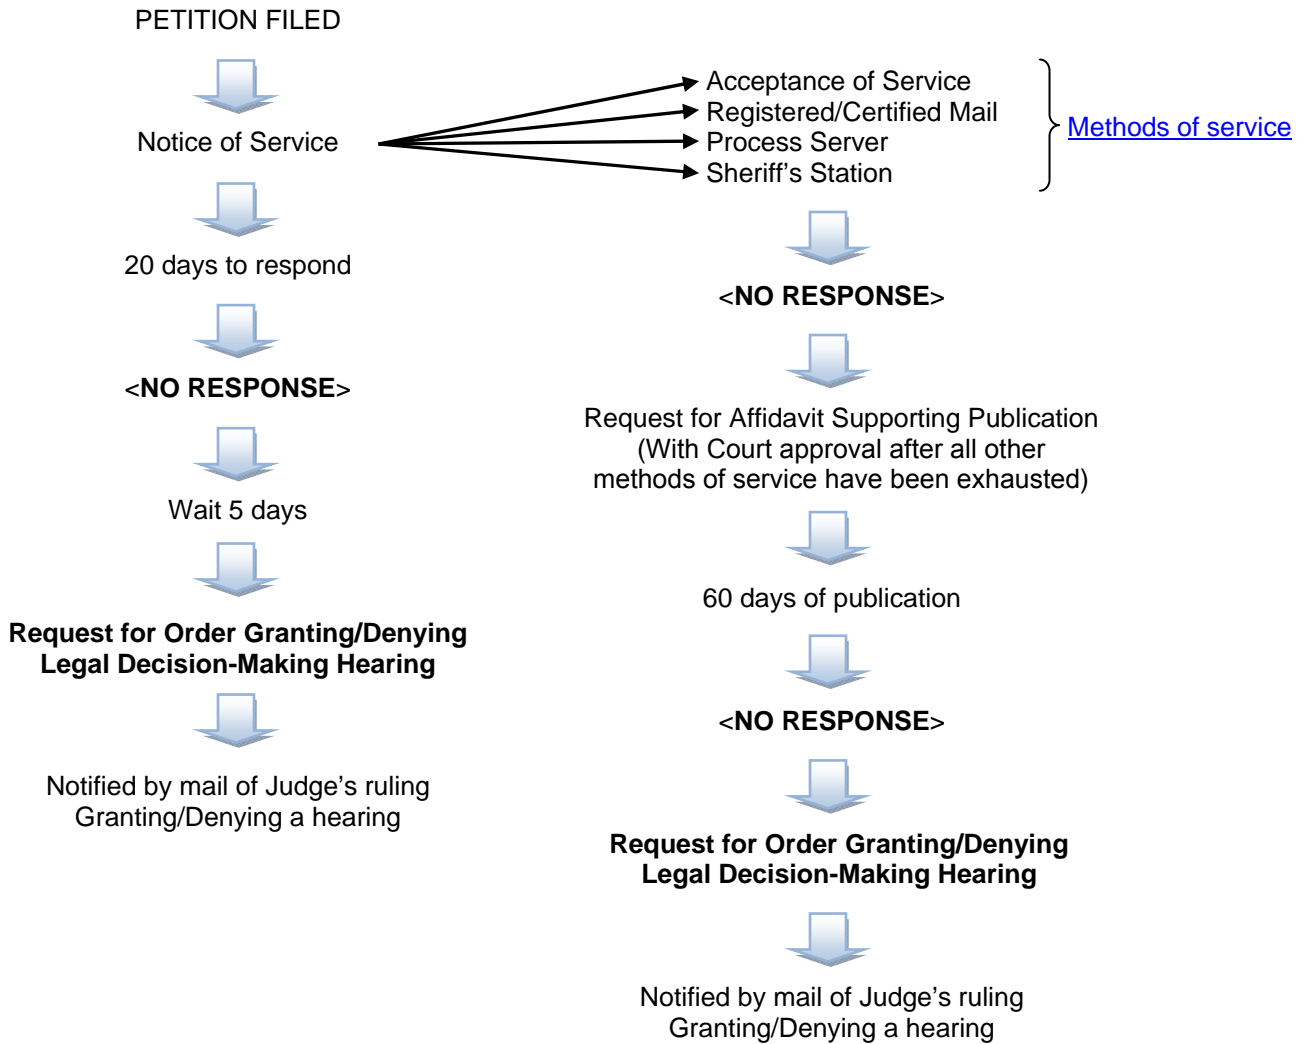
PETITION FILED

Notice of Service

Acceptance of Service
Registered/Certified Mail
Process Server
Sheriff's Station

Methods of service

20 days to respond

<NO RESPONSE>

Wait 5 days

Request for Order Granting/Denying Legal Decision-Making Hearing

Notified by mail of Judge's ruling Granting/Denying a hearing

<NO RESPONSE>

Request for Affidavit Supporting Publication (With Court approval after all other methods of service have been exhausted)

60 days of publication

<NO RESPONSE>

Request for Order Granting/Denying Legal Decision-Making Hearing

Notified by mail of Judge's ruling Granting/Denying a hearing